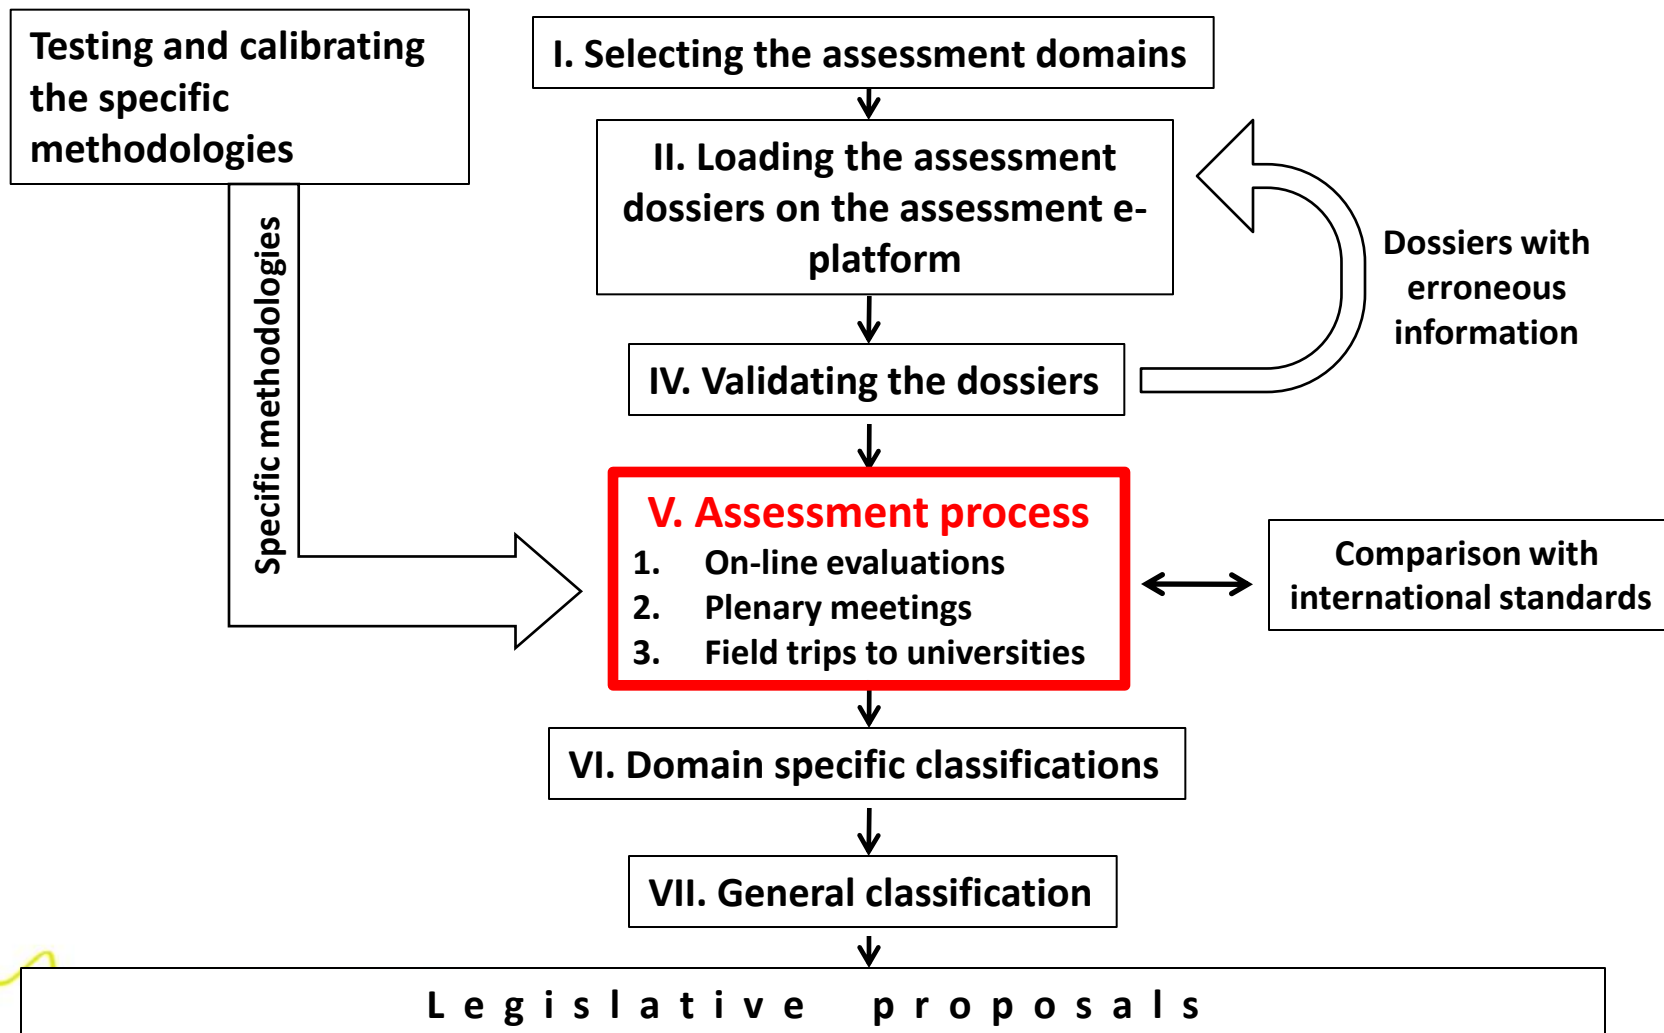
Testing and calibrating the specific methodologies

I. Selecting the assessment domains

II. Loading the assessment dossiers on the assessment e-platform

Dossiers with erroneous information

IV. Validating the dossiers

Specific methodologies

V. Assessment process
1. On-line evaluations
2. Plenary meetings
3. Field trips to universities

Comparison with international standards

VI. Domain specific classifications

VII. General classification

Legislative proposals